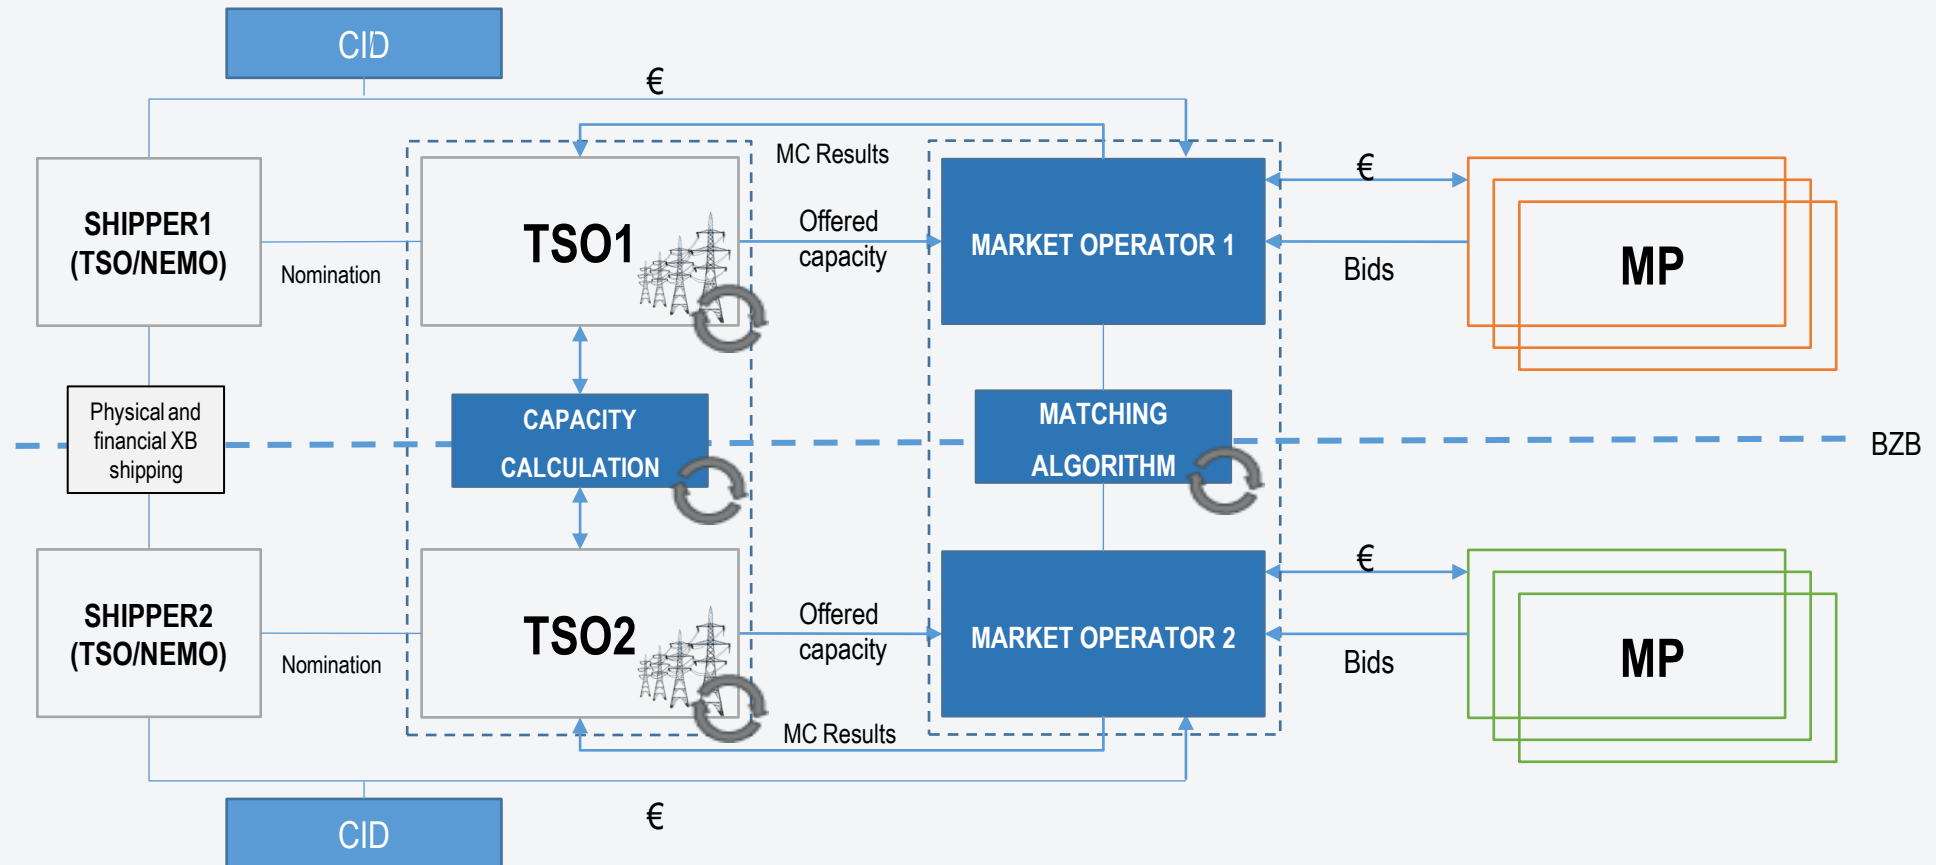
CID

€

SHIPPER1 (TSO/NEMO)

Nomination

TSO1

MC Results

Offered capacity

MARKET OPERATOR 1

€

Bids

MP

Physical and financial XB shipping

CAPACITY CALCULATION

MATCHING ALGORITHM

BZB

SHIPPER2 (TSO/NEMO)

Nomination

TSO2

Offered capacity

MARKET OPERATOR 2

€

Bids

MP

MC Results

CID

€